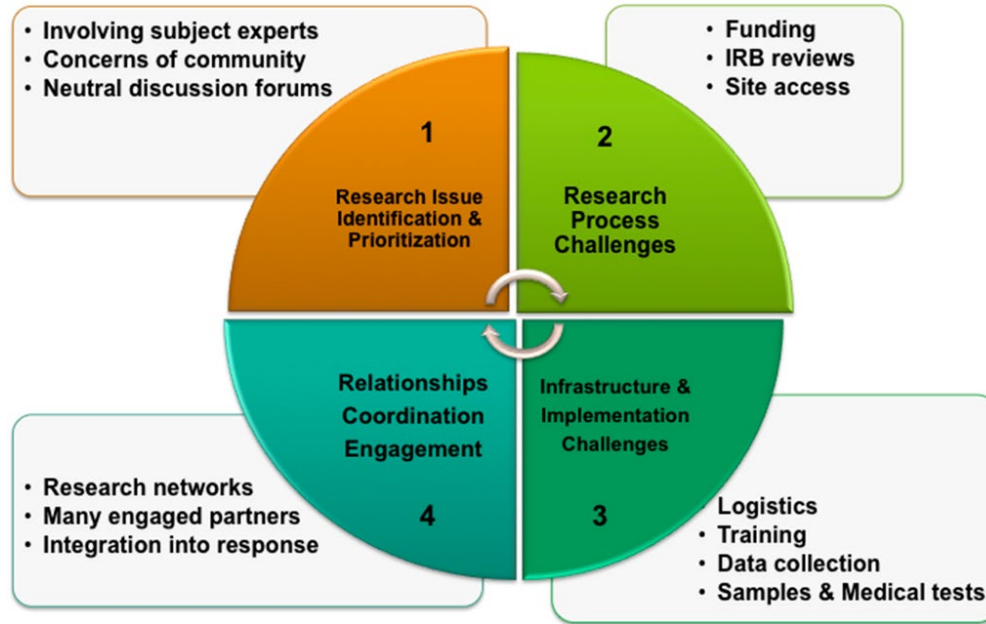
• Involving subject experts
• Concerns of community
• Neutral discussion forums

• Funding
• IRB reviews
• Site access

1

Research Issue Identification & Prioritization

2

Research Process Challenges

Relationships Coordination Engagement

Infrastructure & Implementation Challenges

• Research networks
• Many engaged partners
• Integration into response

4

3

Logistics
• Training
• Data collection
• Samples & Medical tests